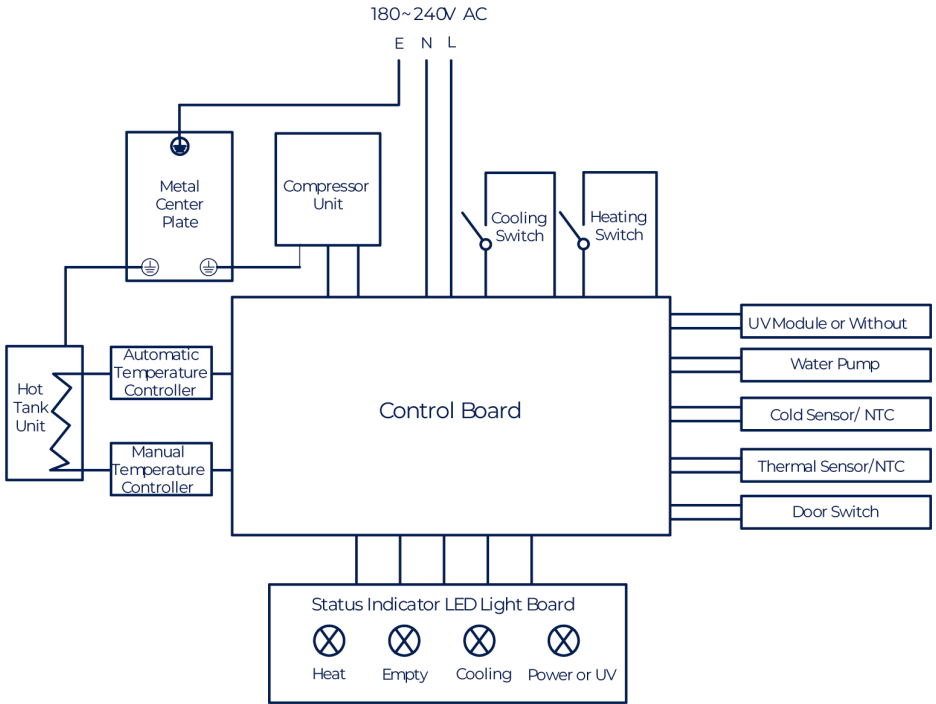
180~240V AC

E N L

Metal Center Plate

Compressor Unit

Cooling Switch

Heating Switch

UVModule or Without

Water Pump

Cold Sensor/ NTC

Thermal Sensor/NTC

Door Switch

Hot Tank Unit

Automatic Temperature Controller

Manual Temperature Controller

Control Board

Status Indicator LED Light Board

Heat Empty Cooling Power or UV